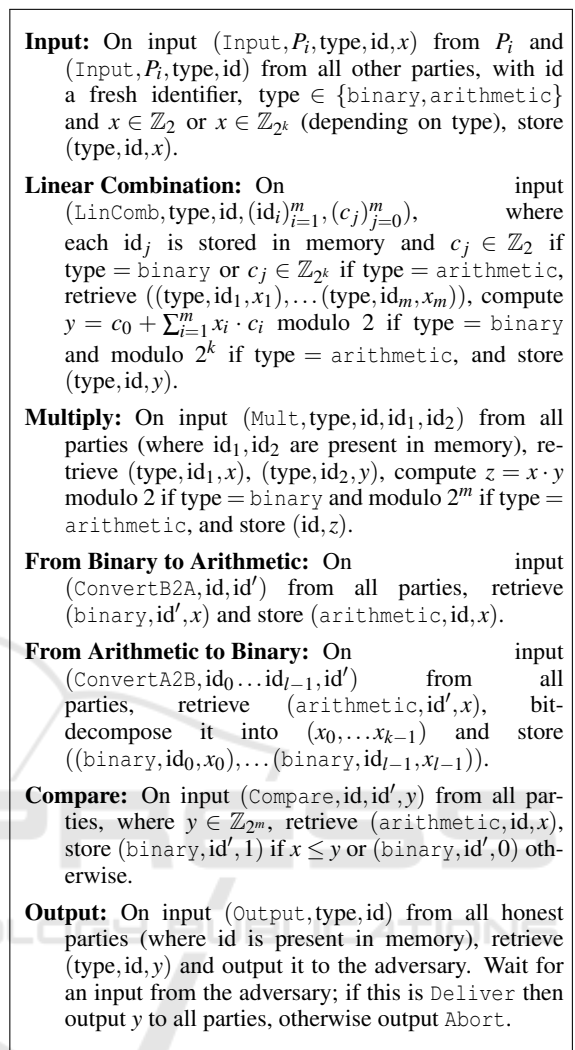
**Input:** On input $(\texttt{Input}, P_i, \text{type}, \text{id}, x)$ from $P_i$ and $(\texttt{Input}, P_i, \text{type}, \text{id})$ from all other parties, with id a fresh identifier, type $\in \{\texttt{binary}, \texttt{arithmetic}\}$ and $x \in \mathbb{Z}_2$ or $x \in \mathbb{Z}_{2^k}$ (depending on type), store $(\text{type}, \text{id}, x)$.

**Linear Combination:** On input $(\texttt{LinComb}, \text{type}, \text{id}, (\text{id}_i)_{i=1}^m, (c_j)_{j=0}^m)$, where each $\text{id}_j$ is stored in memory and $c_j \in \mathbb{Z}_2$ if type $= \texttt{binary}$ or $c_j \in \mathbb{Z}_{2^k}$ if type $= \texttt{arithmetic}$, retrieve $((\text{type}, \text{id}_1, x_1), \ldots (\text{type}, \text{id}_m, x_m))$, compute $y = c_0 + \sum_{i=1}^m x_i \cdot c_i$ modulo 2 if type $= \texttt{binary}$ and modulo $2^k$ if type $= \texttt{arithmetic}$, and store $(\text{type}, \text{id}, y)$.

**Multiply:** On input $(\texttt{Mult}, \text{type}, \text{id}, \text{id}_1, \text{id}_2)$ from all parties (where $\text{id}_1, \text{id}_2$ are present in memory), retrieve $(\text{type}, \text{id}_1, x)$, $(\text{type}, \text{id}_2, y)$, compute $z = x \cdot y$ modulo 2 if type $= \texttt{binary}$ and modulo $2^m$ if type $= \texttt{arithmetic}$, and store $(\text{id}, z)$.

**From Binary to Arithmetic:** On input $(\texttt{ConvertB2A}, \text{id}, \text{id}')$ from all parties, retrieve $(\texttt{binary}, \text{id}', x)$ and store $(\texttt{arithmetic}, \text{id}, x)$.

**From Arithmetic to Binary:** On input $(\texttt{ConvertA2B}, \text{id}_0 \ldots \text{id}_{l-1}, \text{id}')$ from all parties, retrieve $(\texttt{arithmetic}, \text{id}', x)$, bitdecompose it into $(x_0, \ldots x_{k-1})$ and store $((\texttt{binary}, \text{id}_0, x_0), \ldots (\texttt{binary}, \text{id}_{l-1}, x_{l-1}))$.

**Compare:** On input $(\texttt{Compare}, \text{id}, \text{id}', y)$ from all parties, where $y \in \mathbb{Z}_{2^m}$, retrieve $(\texttt{arithmetic}, \text{id}, x)$, store $(\texttt{binary}, \text{id}', 1)$ if $x \leq y$ or $(\texttt{binary}, \text{id}', 0)$ otherwise.

**Output:** On input $(\texttt{Output}, \text{type}, \text{id})$ from all honest parties (where id is present in memory), retrieve $(\text{type}, \text{id}, y)$ and output it to the adversary. Wait for an input from the adversary; if this is $\texttt{Deliver}$ then output $y$ to all parties, otherwise output $\texttt{Abort}$.